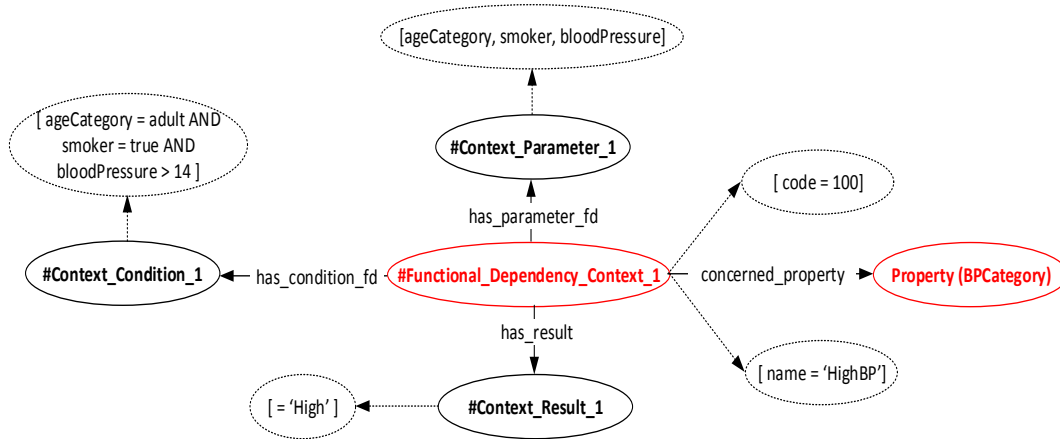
[ageCategory, smoker, bloodPressure]

[ ageCategory = adult AND smoker = true AND bloodPressure > 14 ]

#Context_Parameter_1

[ code = 100]

has_parameter_fd

#Context_Condition_1

has_condition_fd

#Functional_Dependency_Context_1

concerned_property

Property (BPCategory)

has_result

[ name = 'HighBP']

[ = 'High' ]

#Context_Result_1